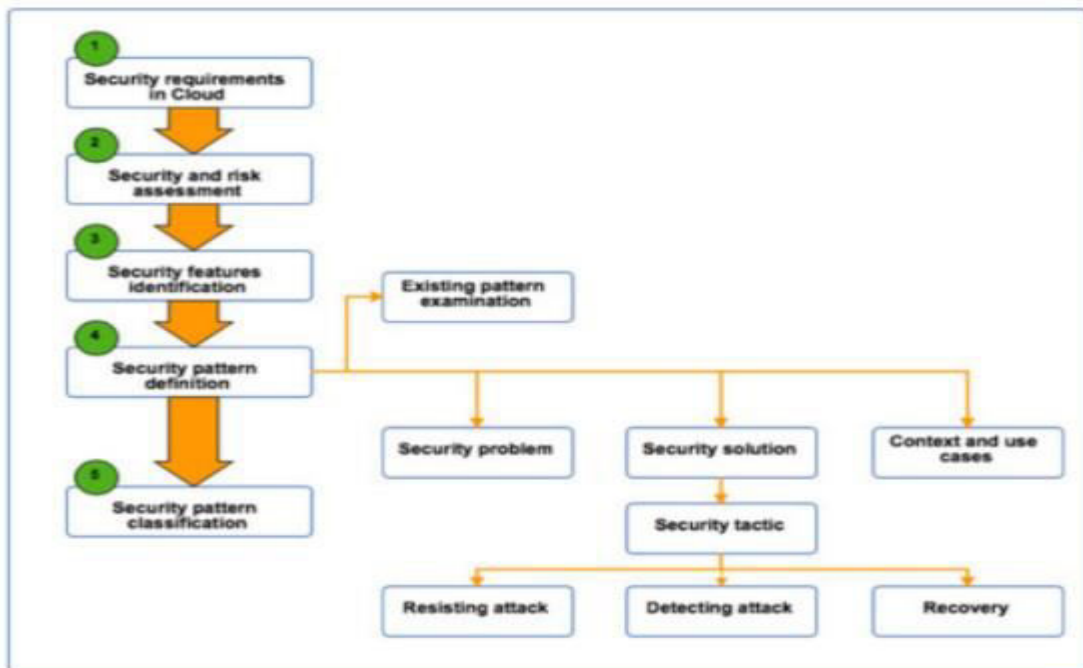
1
Security requirements in Cloud

2
Security and risk assessment

3
Security features identification

4
Security pattern definition

5
Security pattern classification

Existing pattern examination

Security problem

Security solution

Context and use cases

Security tactic

Resisting attack

Detecting attack

Recovery